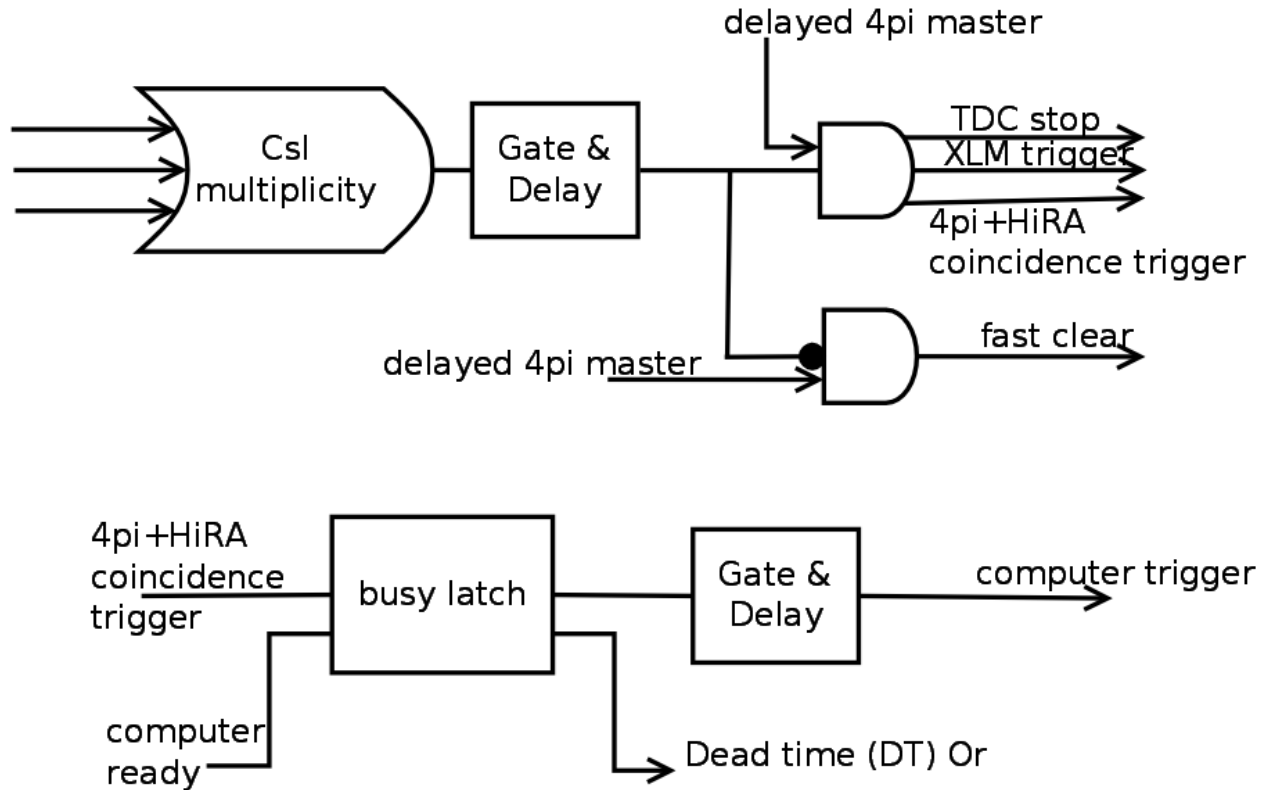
delayed 4pi master

Csl multiplicity

Gate & Delay

TDC stop

XLM trigger

4pi+HiRA coincidence trigger

delayed 4pi master

fast clear

4pi+HiRA coincidence trigger

busy latch

Gate & Delay

computer trigger

computer ready

Dead time (DT) Or